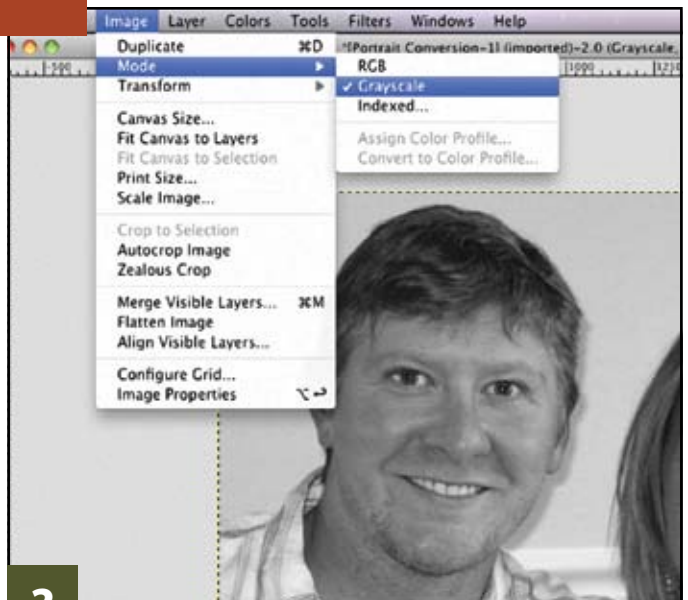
Image Layer Colors Tools Filters Windows Help

Duplicate ⌘D
Mode
Transform

Canvas Size...
Fit Canvas to Layers
Fit Canvas to Selection
Print Size...
Scale Image...

Crop to Selection
Autocrop Image
Zealous Crop

Merge Visible Layers... ⌘M
Flatten Image
Align Visible Layers...

Configure Grid...
Image Properties

RGB
✓ Grayscale
Indexed...

Assign Color Profile...
Convert to Color Profile...

*[Portrait Conversion-1] (imported)-2.0 (Grayscale,

-500 1000 1250

2